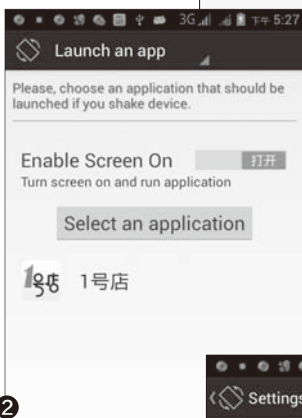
3G 下午5:27

Launch an app

Please, choose an application that should be launched if you shake device.

Enable Screen On
打开
Turn screen on and run application

Select an application

1号店

2

Settings